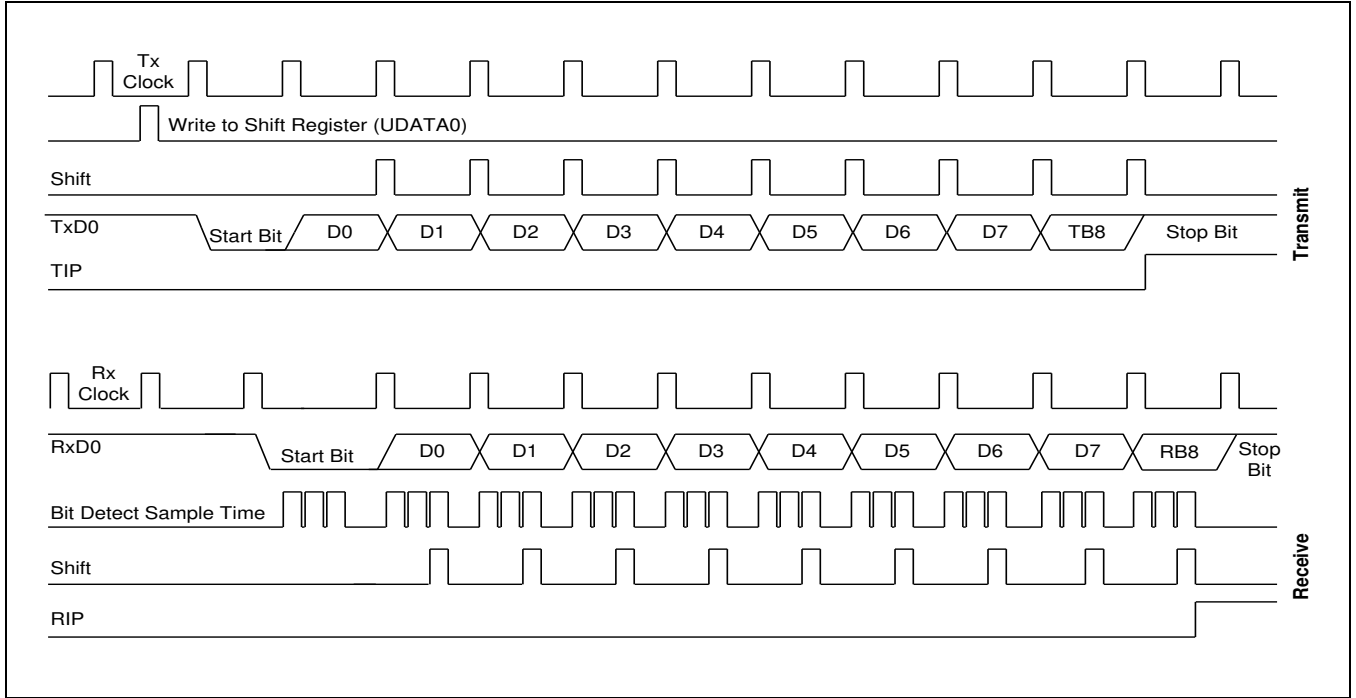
Tx Clock

Write to Shift Register (UDATA0)

Shift

TxD0 Start Bit D0 D1 D2 D3 D4 D5 D6 D7 TB8 Stop Bit

TIP

Transmit

Rx Clock

RxD0 Start Bit D0 D1 D2 D3 D4 D5 D6 D7 RB8 Stop Bit

Bit Detect Sample Time

Shift

RIP

Receive